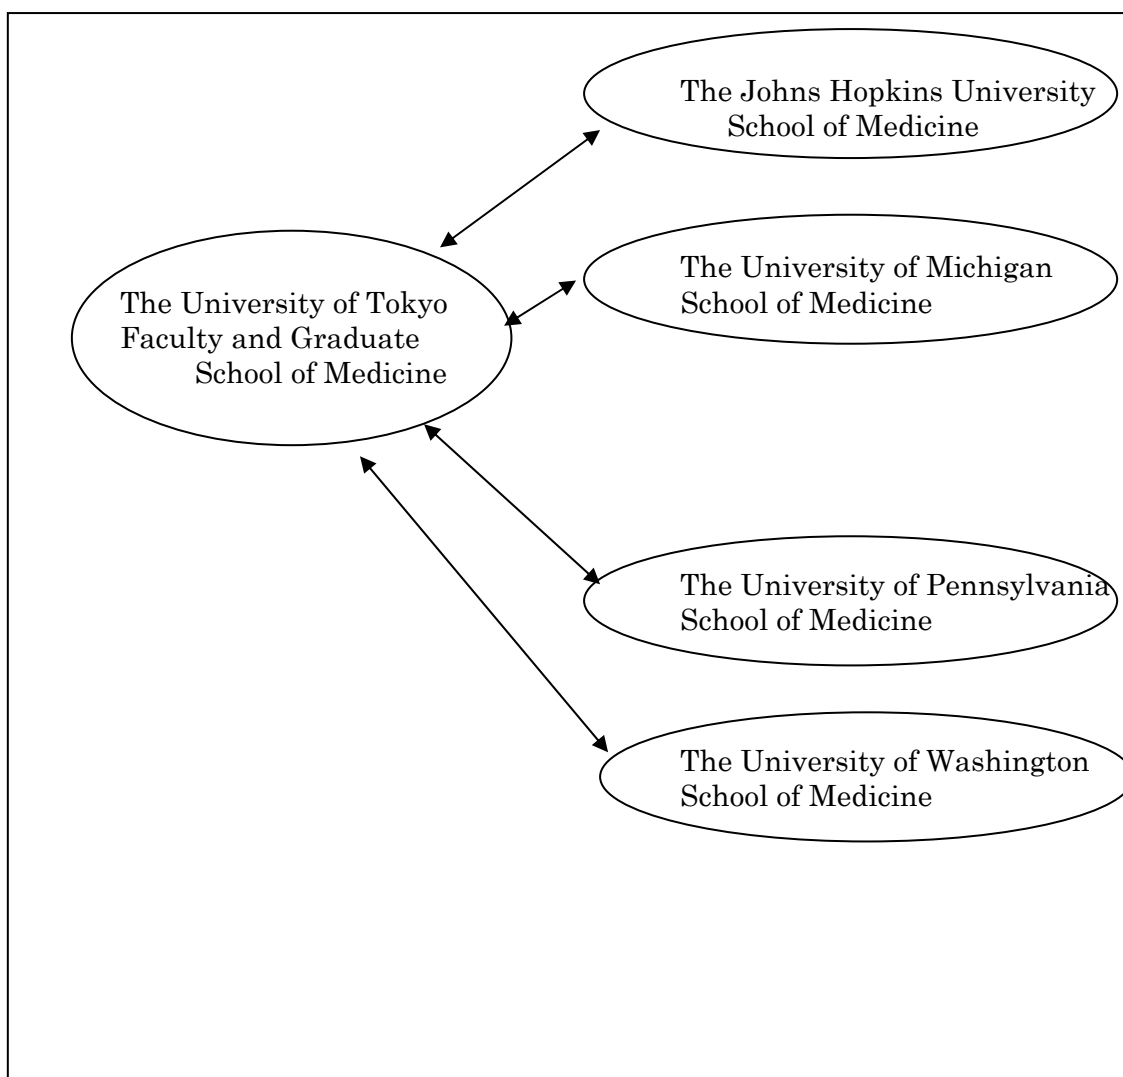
The Johns Hopkins University School of Medicine

The University of Tokyo Faculty and Graduate School of Medicine

The University of Michigan School of Medicine

The University of Pennsylvania School of Medicine

The University of Washington School of Medicine